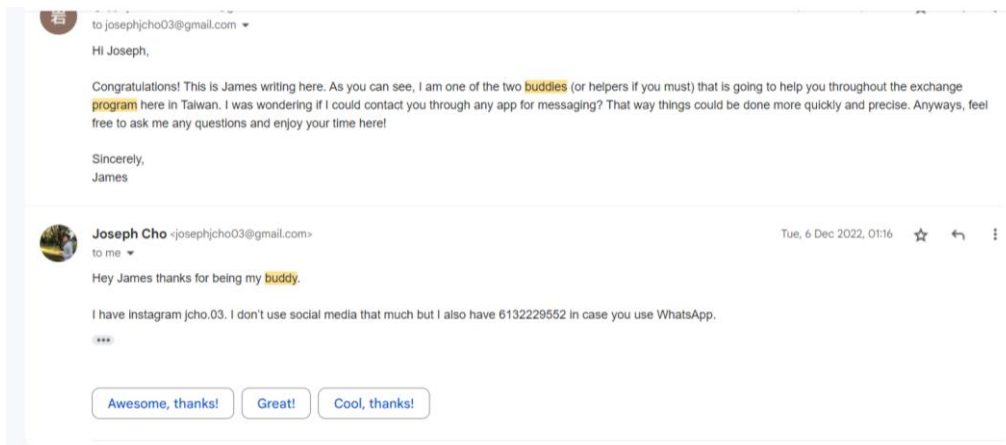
to josephjcho03@gmail.com

Hi Joseph,

Congratulations! This is James writing here. As you can see, I am one of the two buddies (or helpers if you must) that is going to help you throughout the exchange program here in Taiwan. I was wondering if I could contact you through any app for messaging? That way things could be done more quickly and precise. Anyways, feel free to ask me any questions and enjoy your time here!

Sincerely,
James

Joseph Cho <josephjcho03@gmail.com>
to me
Tue, 6 Dec 2022, 01:16

Hey James thanks for being my buddy.

I have instagram jcho.03. I don't use social media that much but I also have 6132229552 in case you use WhatsApp.

•••

Awesome, thanks!
Great!
Cool, thanks!